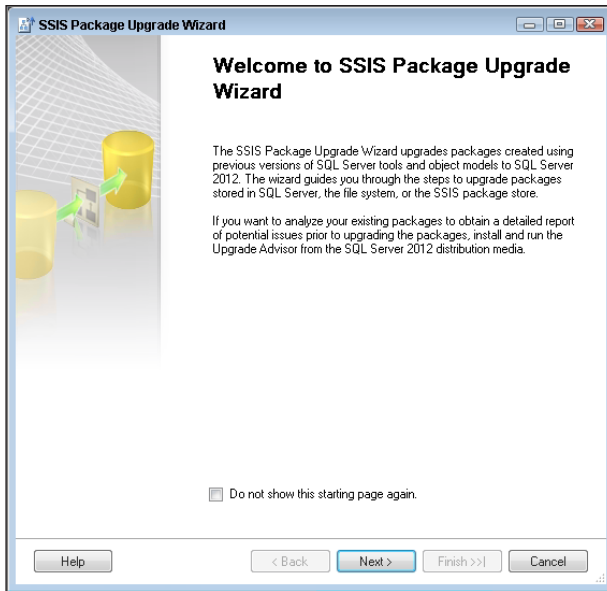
SSIS Package Upgrade Wizard

Welcome to SSIS Package Upgrade Wizard

The SSIS Package Upgrade Wizard upgrades packages created using previous versions of SQL Server tools and object models to SQL Server 2012. The wizard guides you through the steps to upgrade packages stored in SQL Server, the file system, or the SSIS package store.

If you want to analyze your existing packages to obtain a detailed report of potential issues prior to upgrading the packages, install and run the Upgrade Advisor from the SQL Server 2012 distribution media.

Do not show this starting page again.

Help
< Back
Next >
Finish >>|
Cancel